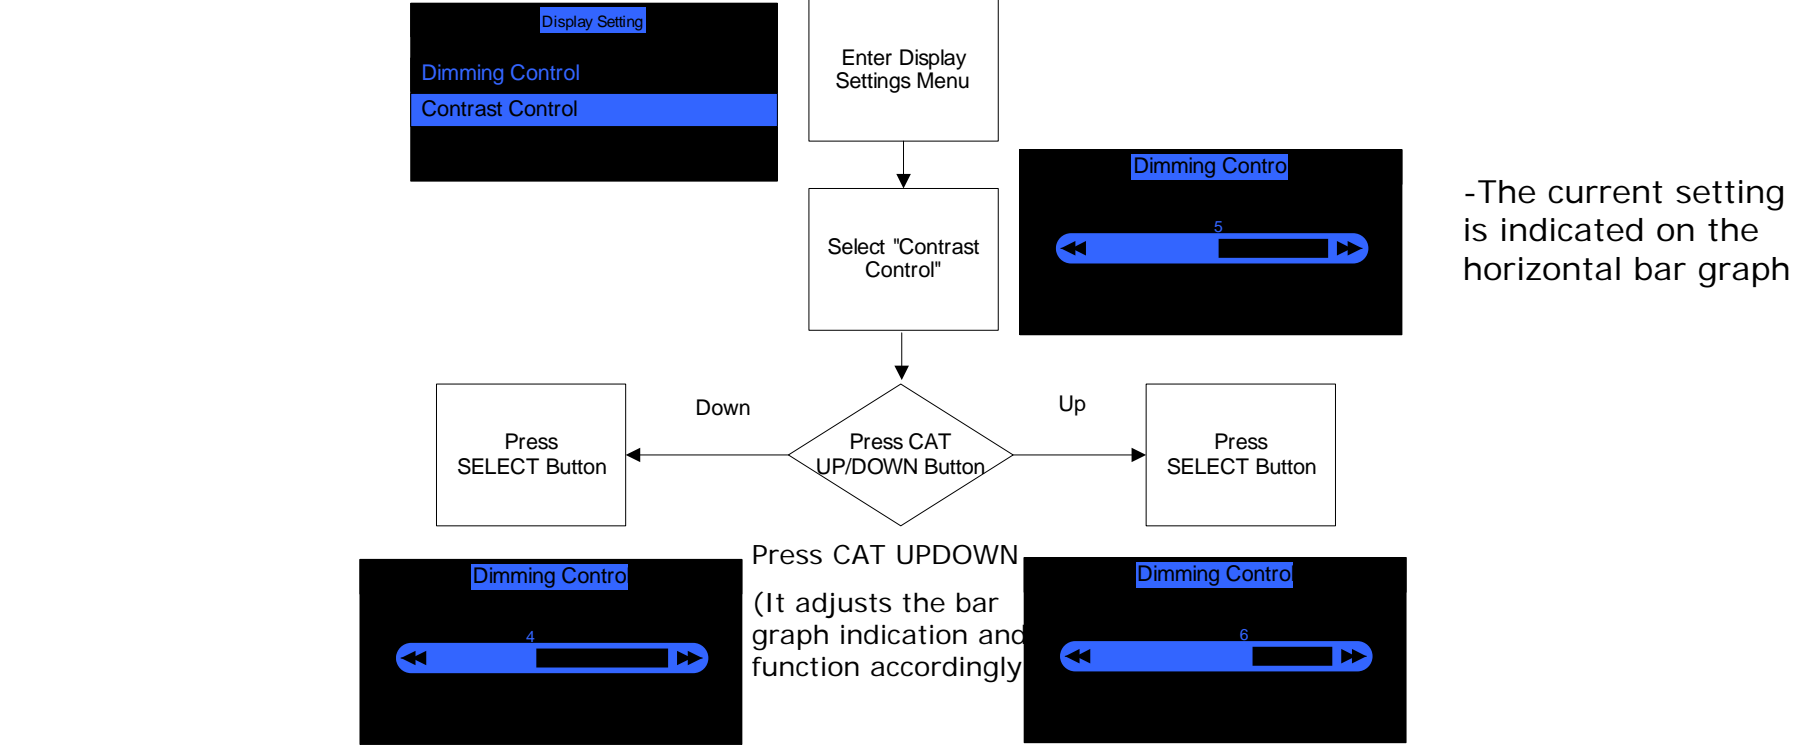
Display Setting

Dimming Control

Contrast Control

Enter Display Settings Menu

Select "Contrast Control"

Dimming Contro

5

-The current setting is indicated on the horizontal bar graph

Down

Up

Press SELECT Button

Press CAT UP/DOWN Button

Press SELECT Button

Press CAT UPDOWN

(It adjusts the bar graph indication and function accordingly

Dimming Contro

4

Dimming Contro

6